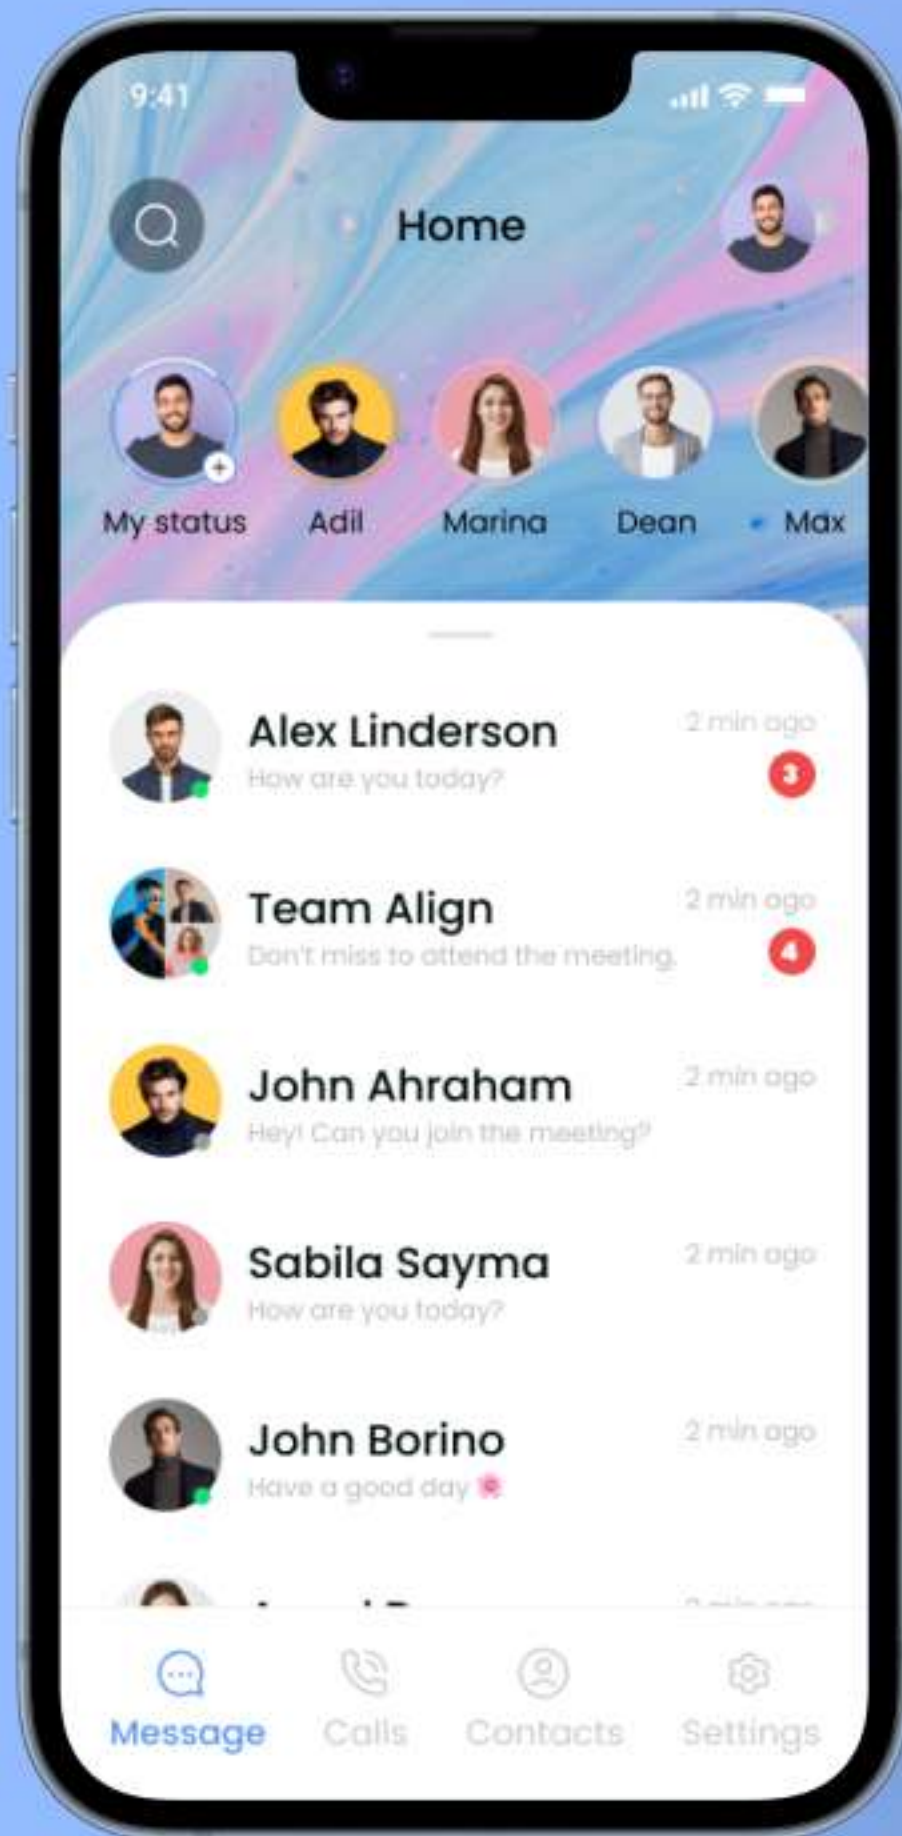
9:41

Home

My status
Adil
Marina
Dean
Max

Alex Linderson
How are you today?
2 min ago
3

Team Align
Don't miss to attend the meeting.
2 min ago
4

John Ahraham
Hey! Can you join the meeting?
2 min ago

Sabila Sayma
How are you today?
2 min ago

John Borino
Have a good day 🌸
2 min ago

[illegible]

Message
Calls
Contacts
Settings